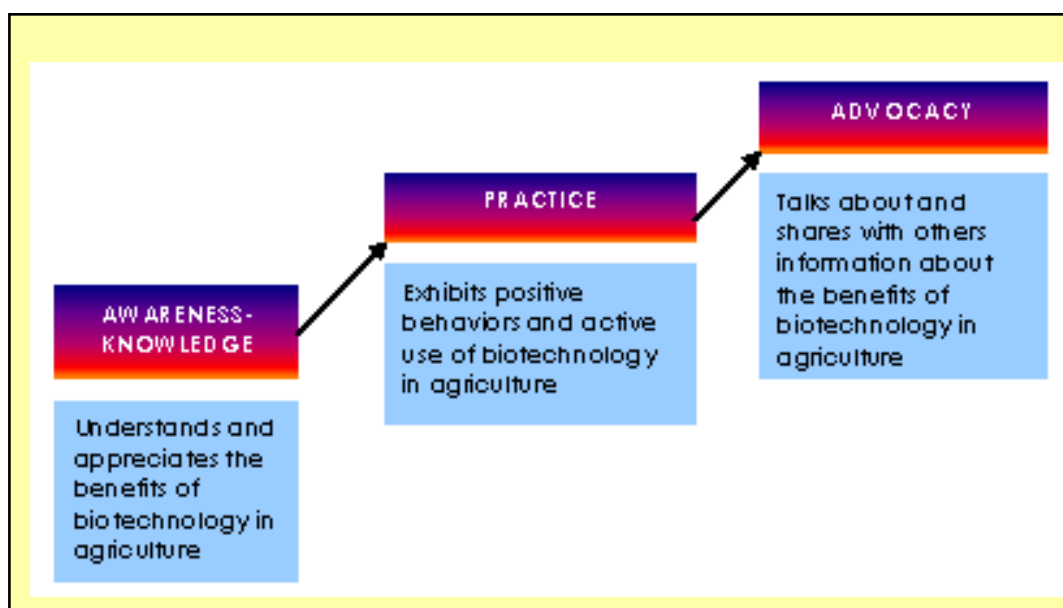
AWARENESS-KNOWLEDGE

Understands and appreciates the benefits of biotechnology in agriculture

PRACTICE

Exhibits positive behaviors and active use of biotechnology in agriculture

ADVOCACY

Talks about and shares with others information about the benefits of biotechnology in agriculture